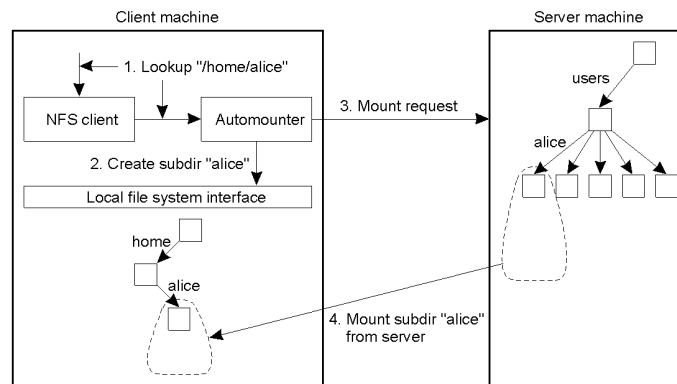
Client machine

Server machine

1. Lookup "/home/alice"

NFS client

Automounter

3. Mount request

users

alice

2. Create subdir "alice"

Local file system interface

home

alice

4. Mount subdir "alice" from server